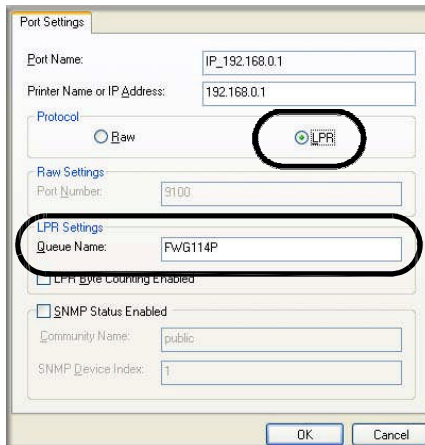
Port Settings

Port Name: IP_192.168.0.1

Printer Name or IP Address: 192.168.0.1

Protocol

Raw

LPR

Raw Settings

Port Number: 9100

LPR Settings

Queue Name: FWG114P

LPR Byte Counting Enabled

SNMP Status Enabled

Community Name: public

SNMP Device Index: 1

OK

Cancel